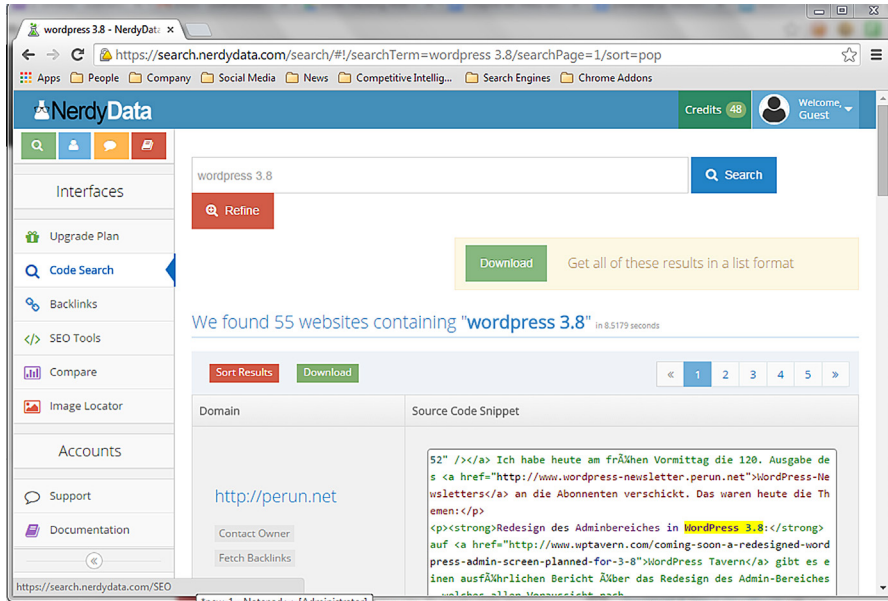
wordpress 3.8 - NerdyDat ×

https://search.nerdydata.com/search/#!/searchTerm=wordpress 3.8/searchPage=1/sort=pop

Apps People Company Social Media News Competitive Intellig... Search Engines Chrome Addons

NerdyData

Credits 48

Welcome, Guest

Interfaces

Upgrade Plan

Code Search

Backlinks

SEO Tools

Compare

Image Locator

Accounts

Support

Documentation

wordpress 3.8

Search

Refine

Download

Get all of these results in a list format

We found 55 websites containing "wordpress 3.8" in 8.5179 seconds

Sort Results

Download

« 1 2 3 4 5 »

| Domain | Source Code Snippet |
|---|---|
| http://perun.net<br>Contact Owner<br>Fetch Backlinks | 52" /></a> Ich habe heute am frÃ¼hen Vormittag die 120. Ausgabe des <a href="http://www.wordpress-newsletter.perun.net">WordPress-Newsletters</a> an die Abonnenten verschickt. Das waren heute die Themen:</p> <p><strong>Redesign des Adminbereiches in WordPress 3.8:</strong> auf <a href="http://www.wptavern.com/coming-soon-a-redesigned-wordpress-admin-screen-planned-for-3-8">WordPress Tavern</a> gibt es einen ausfÃ¼hrlichen Bericht Ã¼ber das Redesign des Admin-Bereiches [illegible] |

https://search.nerdydata.com/SEO